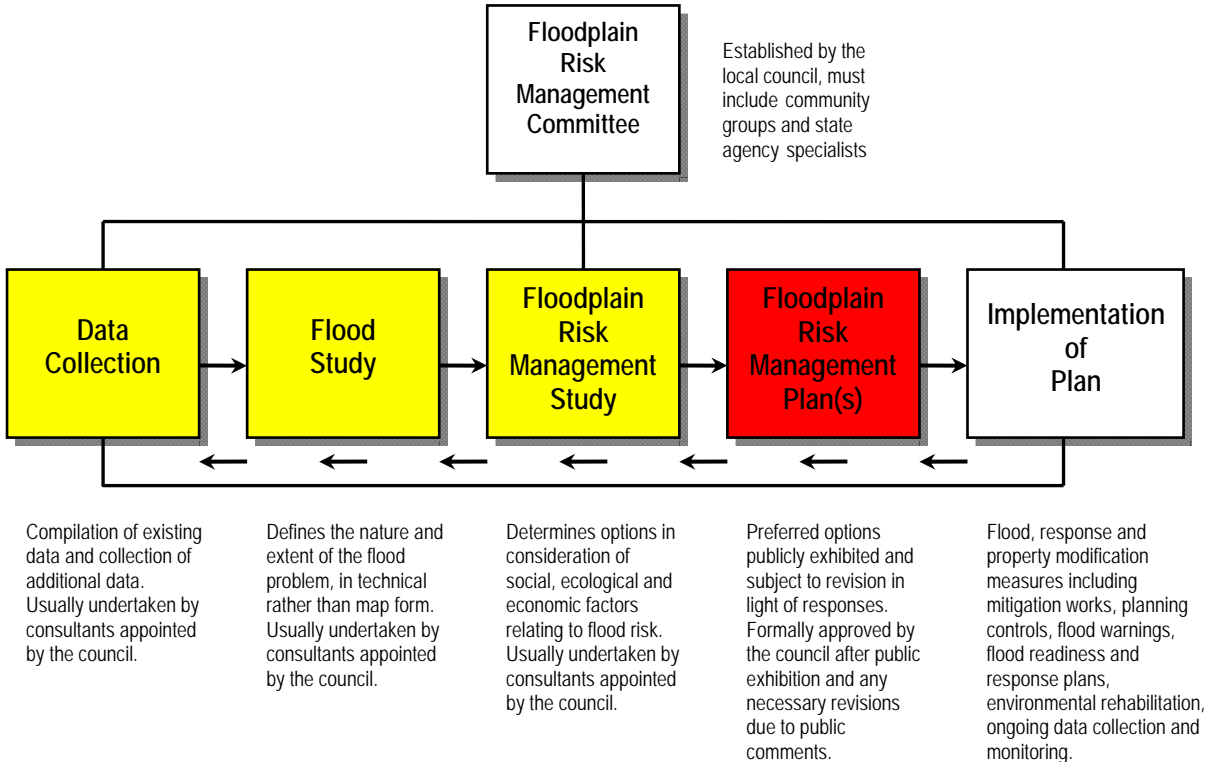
Floodplain Risk Management Committee

Established by the local council, must include community groups and state agency specialists

Data Collection

Flood Study

Floodplain Risk Management Study

Floodplain Risk Management Plan(s)

Implementation of Plan

Compilation of existing data and collection of additional data. Usually undertaken by consultants appointed by the council.

Defines the nature and extent of the flood problem, in technical rather than map form. Usually undertaken by consultants appointed by the council.

Determines options in consideration of social, ecological and economic factors relating to flood risk. Usually undertaken by consultants appointed by the council.

Preferred options publicly exhibited and subject to revision in light of responses. Formally approved by the council after public exhibition and any necessary revisions due to public comments.

Flood, response and property modification measures including mitigation works, planning controls, flood warnings, flood readiness and response plans, environmental rehabilitation, ongoing data collection and monitoring.